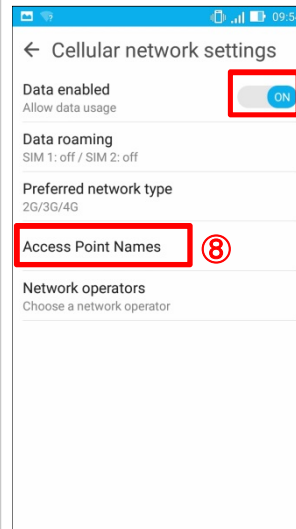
09:5

← Cellular network settings

Data enabled
Allow data usage

ON

Data roaming
SIM 1: off / SIM 2: off

Preferred network type
2G/3G/4G

Access Point Names ⑧

Network operators
Choose a network operator